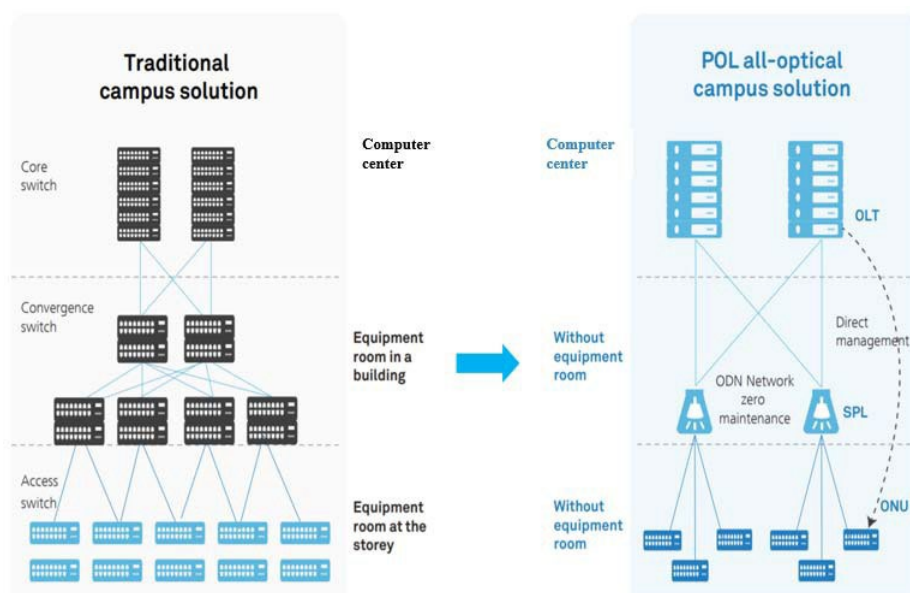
Traditional campus solution

Core switch

Convergence switch

Access switch

Computer center

Equipment room in a building

Equipment room at the storey

POL all-optical campus solution

Computer center

OLT

Without equipment room

Direct management

ODN Network zero maintenance

SPL

Without equipment room

ONU